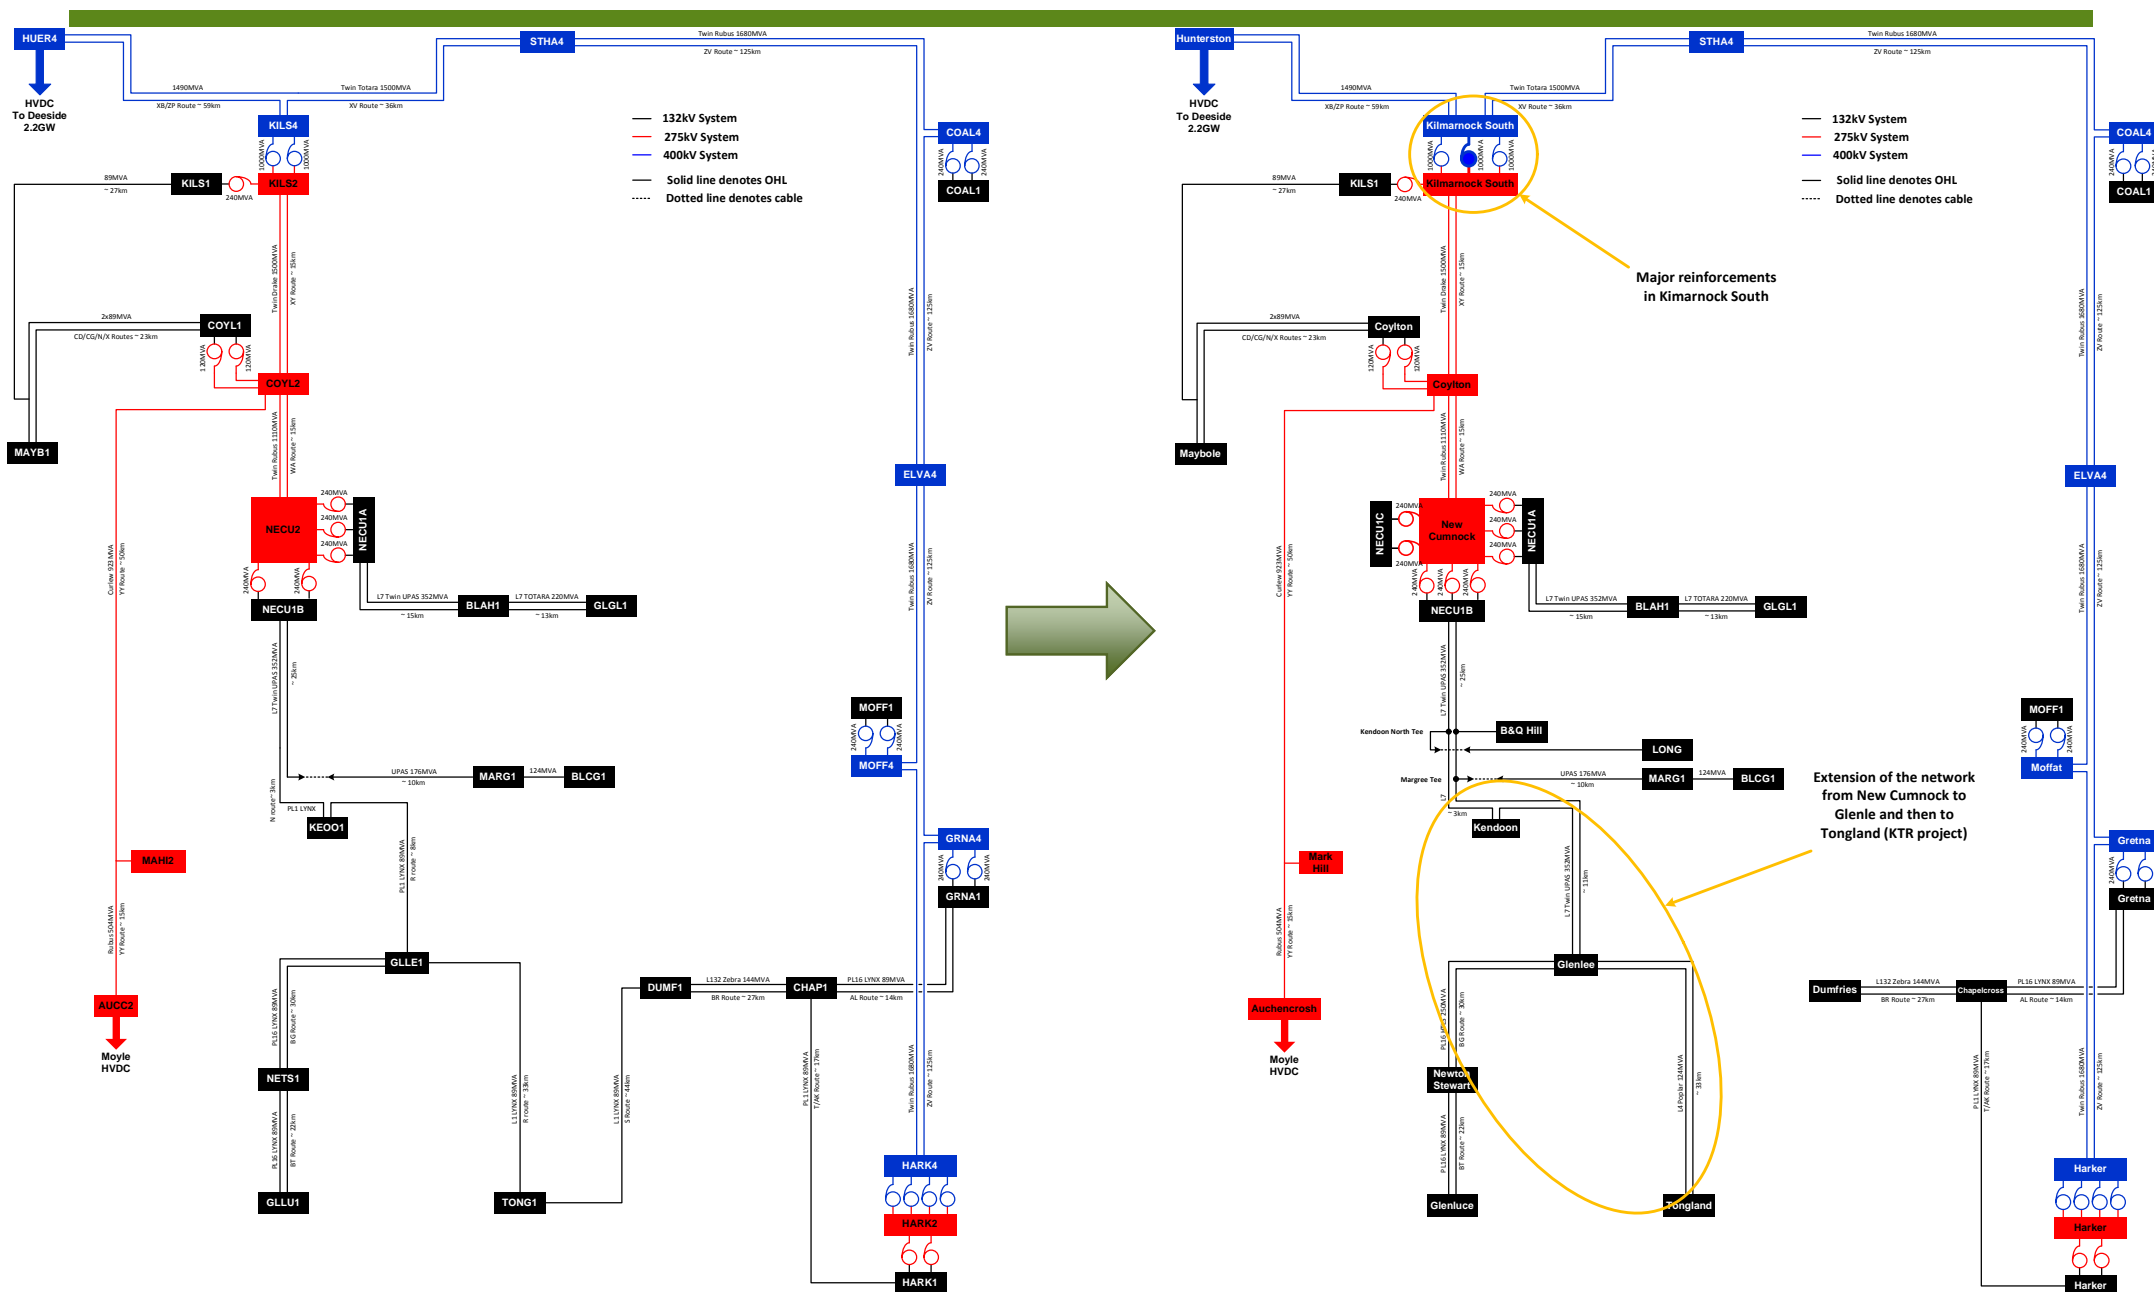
HUER4
HVDC
To Deeside
2.2GW
STHA4
Twin Rubus 1680MVA
ZV Route ~ 125km
1490MVA
Twin Totara 1500MVA
XB/ZP Route ~ 59km
XV Route ~ 36km
KILS4
1000MVA
1000MVA
132kV System
275kV System
400kV System
Solid line denotes OHL
Dotted line denotes cable
COAL4
240MVA
240MVA
COAL1
89MVA
~ 27km
KILS1
KILS2
240MVA
Twin Drake 1500MVA
XY Route ~ 15km
2x89MVA
CD/CG/N/X Routes ~ 23km
COYL1
120MVA
120MVA
COYL2
Twin Rubus 1680MVA
ZV Route ~ 125km
MAYB1
Twin Rubus 1110MVA
WA Route ~ 15km
ELVA4
240MVA
240MVA
240MVA
NECU2
NECU1A
Curlew 923MVA
YY Route ~ 50km
240MVA
240MVA
NECU1B
L7 Twin UPAS 352MVA
BLAH1
L7 TOTARA 220MVA
GLGL1
~ 15km
~ 13km
Twin Rubus 1680MVA
ZV Route ~ 125km
L7 Twin UPAS 352MVA
~ 25km
MOFF1
240MVA
240MVA
MOFF4
UPAS 176MVA
~ 10km
MARG1
124MVA
BLCG1
N route ~ 3km
PL1 LYNX
KEOO1
PL1 LYNX 89MVA
R route ~ 8km
GRNA4
240MVA
240MVA
GRNA1
MAHI2
GLLE1
DUMF1
L132 Zebra 144MVA
BR Route ~ 27km
CHAP1
PL16 LYNX 89MVA
AL Route ~ 14km
Rubus 504MVA
YY Route ~ 15km
PL16 LYNX 89MVA
BG Route ~ 30km
AUCC2
Moyle
HVDC
NETS1
L1 LYNX 89MVA
R route ~ 33km
L1 LYNX 89MVA
S Route ~ 44km
PL1 LYNX 89MVA
T/AK Route ~ 17km
Twin Rubus 1680MVA
ZV Route ~ 125km
PL16 LYNX 89MVA
BT Route ~ 22km
HARK4
HARK2
GLLU1
TONG1
HARK1

Hunterston
HVDC
To Deeside
2.2GW
STHA4
Twin Rubus 1680MVA
ZV Route ~ 125km
1490MVA
Twin Totara 1500MVA
XB/ZP Route ~ 59km
XV Route ~ 36km
Kilmarnock South
1000MVA
1000MVA
1000MVA
Kilmarnock South
132kV System
275kV System
400kV System
Solid line denotes OHL
Dotted line denotes cable
COAL4
240MVA
240MVA
COAL1
89MVA
~ 27km
KILS1
240MVA
Major reinforcements
in Kimarnock South
Twin Drake 1500MVA
XY Route ~ 15km
2x89MVA
CD/CG/N/X Routes ~ 23km
Coylton
120MVA
120MVA
Coylton
Twin Rubus 1680MVA
ZV Route ~ 125km
Maybole
Twin Rubus 1110MVA
WA Route ~ 15km
ELVA4
240MVA
240MVA
240MVA
240MVA
240MVA
NECU1C
New
Cumnock
NECU1A
Curlew 923MVA
YY Route ~ 50km
240MVA
240MVA
NECU1B
L7 Twin UPAS 352MVA
BLAH1
L7 TOTARA 220MVA
GLGL1
~ 15km
~ 13km
Twin Rubus 1680MVA
ZV Route ~ 125km
L7 Twin UPAS 352MVA
~ 25km
Kendoon North Tee
B&Q Hill
LONG
MOFF1
240MVA
240MVA
Moffat
Margree Tee
UPAS 176MVA
~ 10km
MARG1
124MVA
BLCG1
Extension of the network
from New Cumnock to
Glenle and then to
Tongland (KTR project)
L7
~ 3km
Kendoon
L7 Twin UPAS 352MVA
~ 11km
Gretna
240MVA
Gretna
Mark
Hill
Rubus 504MVA
YY Route ~ 15km
Glenlee
Dumfries
L132 Zebra 144MVA
BR Route ~ 27km
Chapelcross
PL16 LYNX 89MVA
AL Route ~ 14km
Auchencrosh
PL16 250MVA
BG Route ~ 30km
Moyle
HVDC
Newton
Stewart
L4 Poplar 324MVA
~ 33km
PL1 LYNX 89MVA
T/AK Route ~ 17km
Twin Rubus 1680MVA
ZV Route ~ 125km
PL16 LYNX 89MVA
BT Route ~ 22km
Harker
Harker
Glenluce
Tongland
Harker